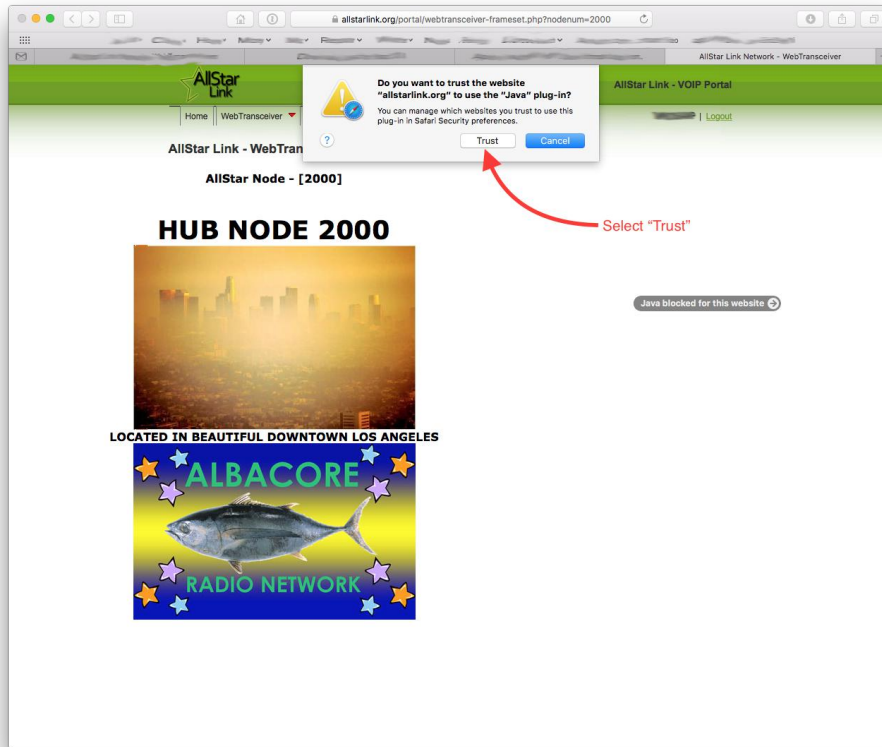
allstarlink.org/portal/webtransceiver-frameset.php?nodenum=2000

AllStar Link Network - WebTransceiver

AllStar Link

AllStar Link - VOIP Portal

Home | WebTransceiver

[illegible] | Logout

AllStar Link - WebTran

Do you want to trust the website "allstarlink.org" to use the "Java" plug-in?

You can manage which websites you trust to use this plug-in in Safari Security preferences.

?

Trust

Cancel

Select "Trust"

AllStar Node - [2000]

HUB NODE 2000

Java blocked for this website

LOCATED IN BEAUTIFUL DOWNTOWN LOS ANGELES

ALBACORE

RADIO NETWORK